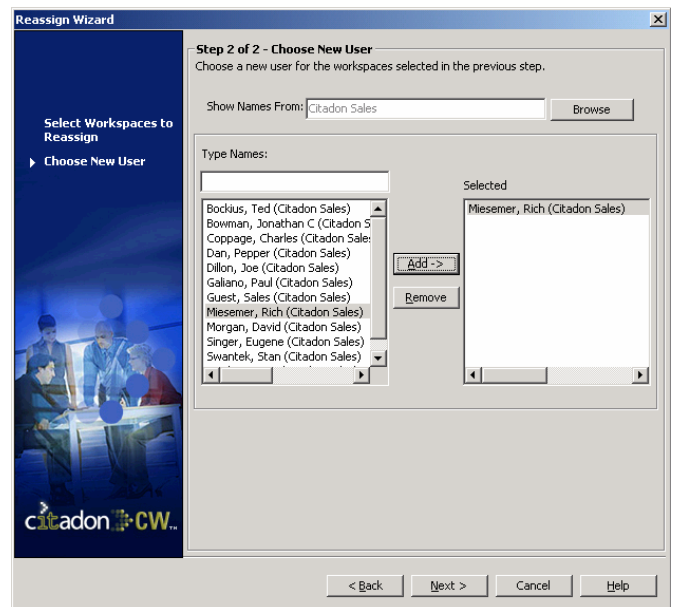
Reassign Wizard

Select Workspaces to Reassign

Choose New User

citadon CW

Step 2 of 2 - Choose New User

Choose a new user for the workspaces selected in the previous step.

Show Names From: Citadon Sales

Browse

Type Names:

Bockius, Ted (Citadon Sales)
Bowman, Jonathan C (Citadon S
Coppage, Charles (Citadon Sale
Dan, Pepper (Citadon Sales)
Dillon, Joe (Citadon Sales)
Galiano, Paul (Citadon Sales)
Guest, Sales (Citadon Sales)
Miesemer, Rich (Citadon Sales)
Morgan, David (Citadon Sales)
Singer, Eugene (Citadon Sales)
Swantek, Stan (Citadon Sales)

Add ->

Remove

Selected

Miesemer, Rich (Citadon Sales)

< Back

Next >

Cancel

Help